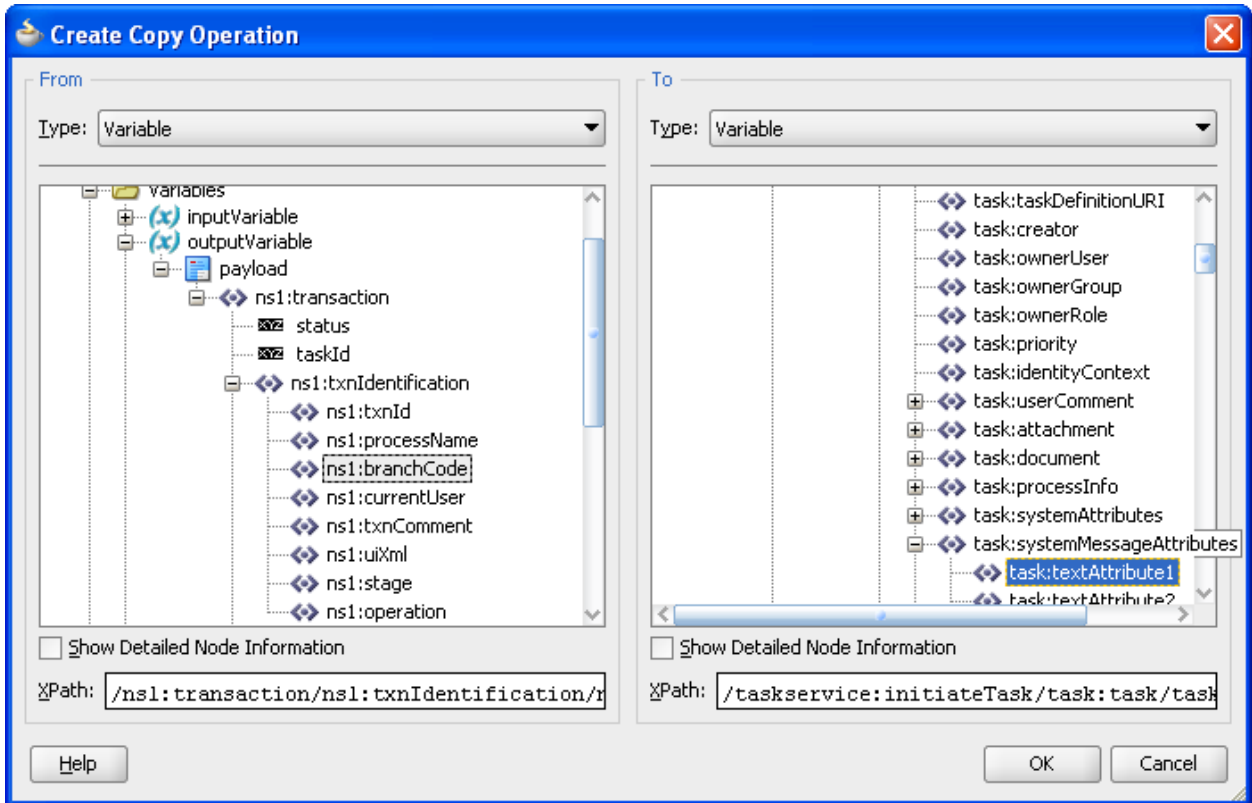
Create Copy Operation

From

Type: Variable

Variables
(x) inputVariable
(x) outputVariable
payload
ns1:transaction
XYZ status
XYZ taskId
ns1:txnIdentification
ns1:txnId
ns1:processName
ns1:branchCode
ns1:currentUser
ns1:txnComment
ns1:uiXml
ns1:stage
ns1:operation

Show Detailed Node Information

XPath: /ns1:transaction/ns1:txnIdentification/n

To

Type: Variable

task:taskDefinitionURI
task:creator
task:ownerUser
task:ownerGroup
task:ownerRole
task:priority
task:identityContext
task:userComment
task:attachment
task:document
task:processInfo
task:systemAttributes
task:systemMessageAttributes
task:textAttribute1
task:textAttribute2

Show Detailed Node Information

XPath: /taskservice:initiateTask/task:task/task

Help

OK

Cancel